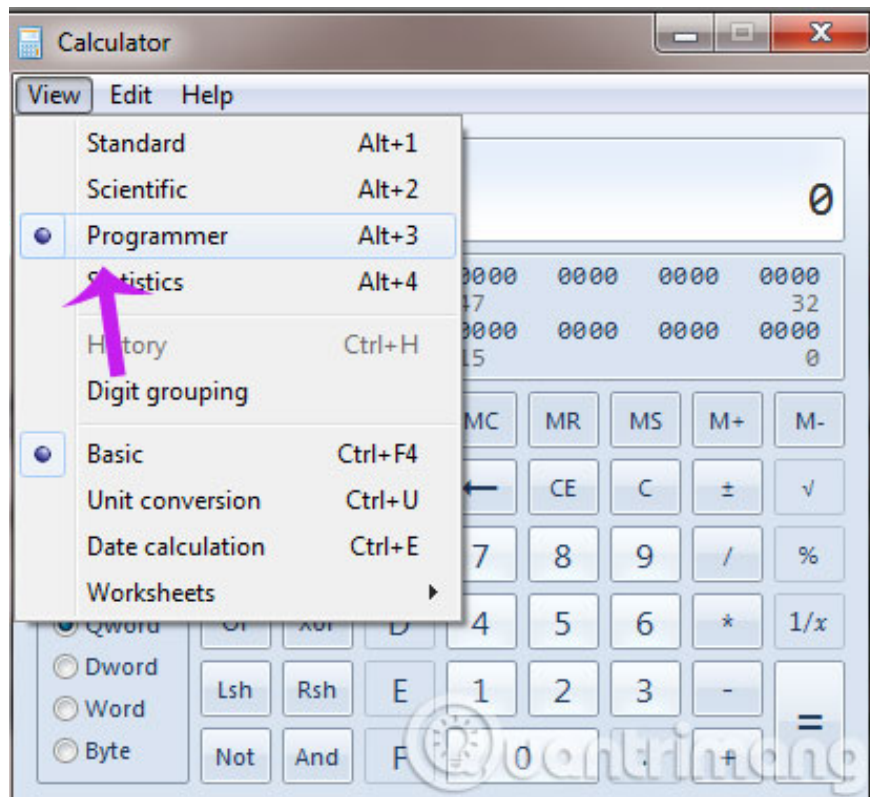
Calculator

View Edit Help

Standard Alt+1
Scientific Alt+2
Programmer Alt+3
S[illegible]tistics Alt+4
H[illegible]story Ctrl+H
Digit grouping
Basic Ctrl+F4
Unit conversion Ctrl+U
Date calculation Ctrl+E
Worksheets

0

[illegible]0000 0000 0000 0000
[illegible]47 32
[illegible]0000 0000 0000 0000
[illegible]15 0

MC MR MS M+ M-
← CE C ± √
7 8 9 / %
Qword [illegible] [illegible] D 4 5 6 * 1/x
Dword Lsh Rsh E 1 2 3 -
Word =
Byte Not And F 0 . +

uantrimang